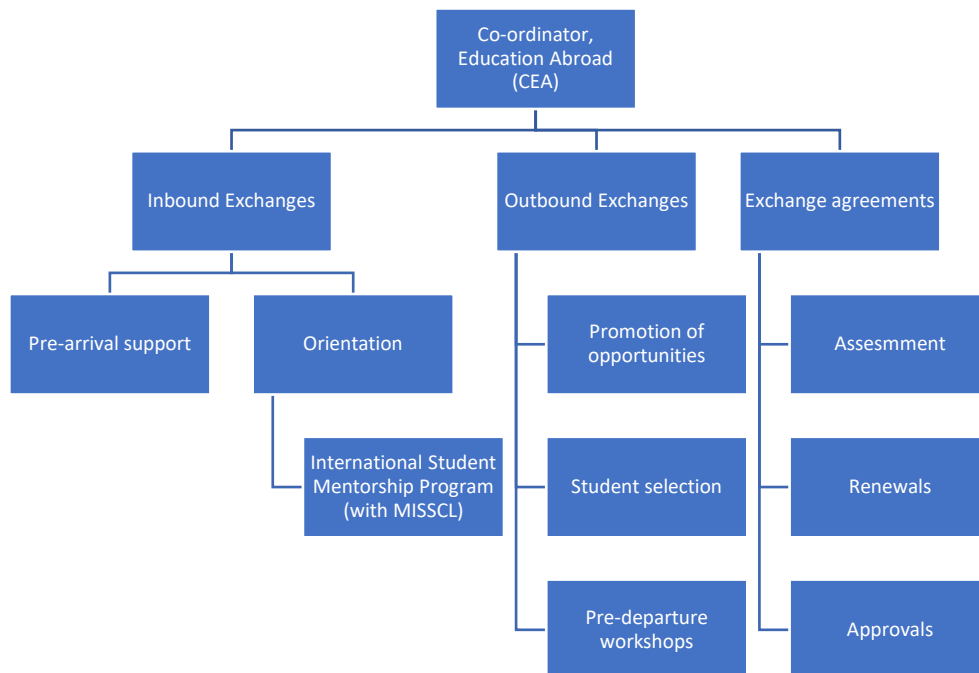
Co-ordinator, Education Abroad (CEA)

Inbound Exchanges

Outbound Exchanges

Exchange agreements

Pre-arrival support

Orientation

International Student Mentorship Program (with MISSCL)

Promotion of opportunities

Student selection

Pre-departure workshops

Assesmment

Renewals

Approvals